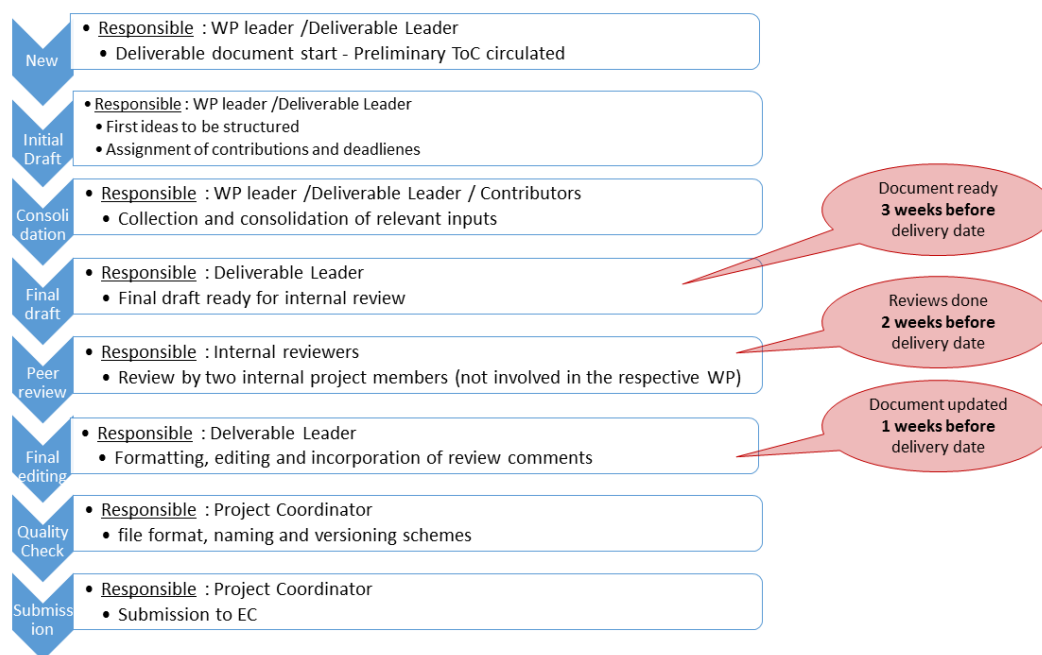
New

• Responsible : WP leader /Deliverable Leader
• Deliverable document start - Preliminary ToC circulated

Initial Draft

• Responsible : WP leader /Deliverable Leader
• First ideas to be structured
• Assignment of contributions and deadlienes

Consolidation

• Responsible : WP leader /Deliverable Leader / Contributors
• Collection and consolidation of relevant inputs

Document ready **3 weeks before** delivery date

Final draft

• Responsible : Deliverable Leader
• Final draft ready for internal review

Reviews done **2 weeks before** delivery date

Peer review

• Responsible : Internal reviewers
• Review by two internal project members (not involved in the respective WP)

Document updated **1 weeks before** delivery date

Final editing

• Responsible : Delverable Leader
• Formatting, editing and incorporation of review comments

Quality Check

• Responsible : Project Coordinator
• file format, naming and versioning schemes

Submission

• Responsible : Project Coordinator
• Submission to EC